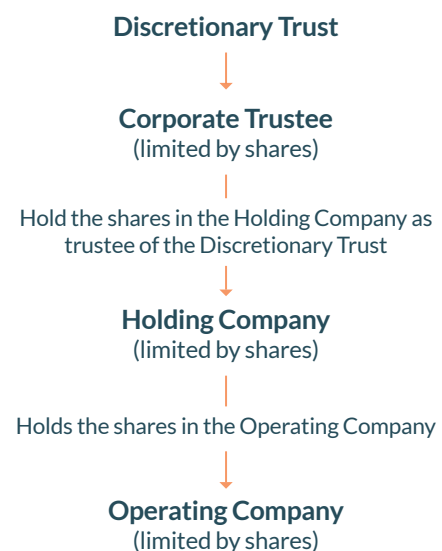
Discretionary Trust

Corporate Trustee
(limited by shares)

Hold the shares in the Holding Company as trustee of the Discretionary Trust

Holding Company
(limited by shares)

Holds the shares in the Operating Company

Operating Company
(limited by shares)